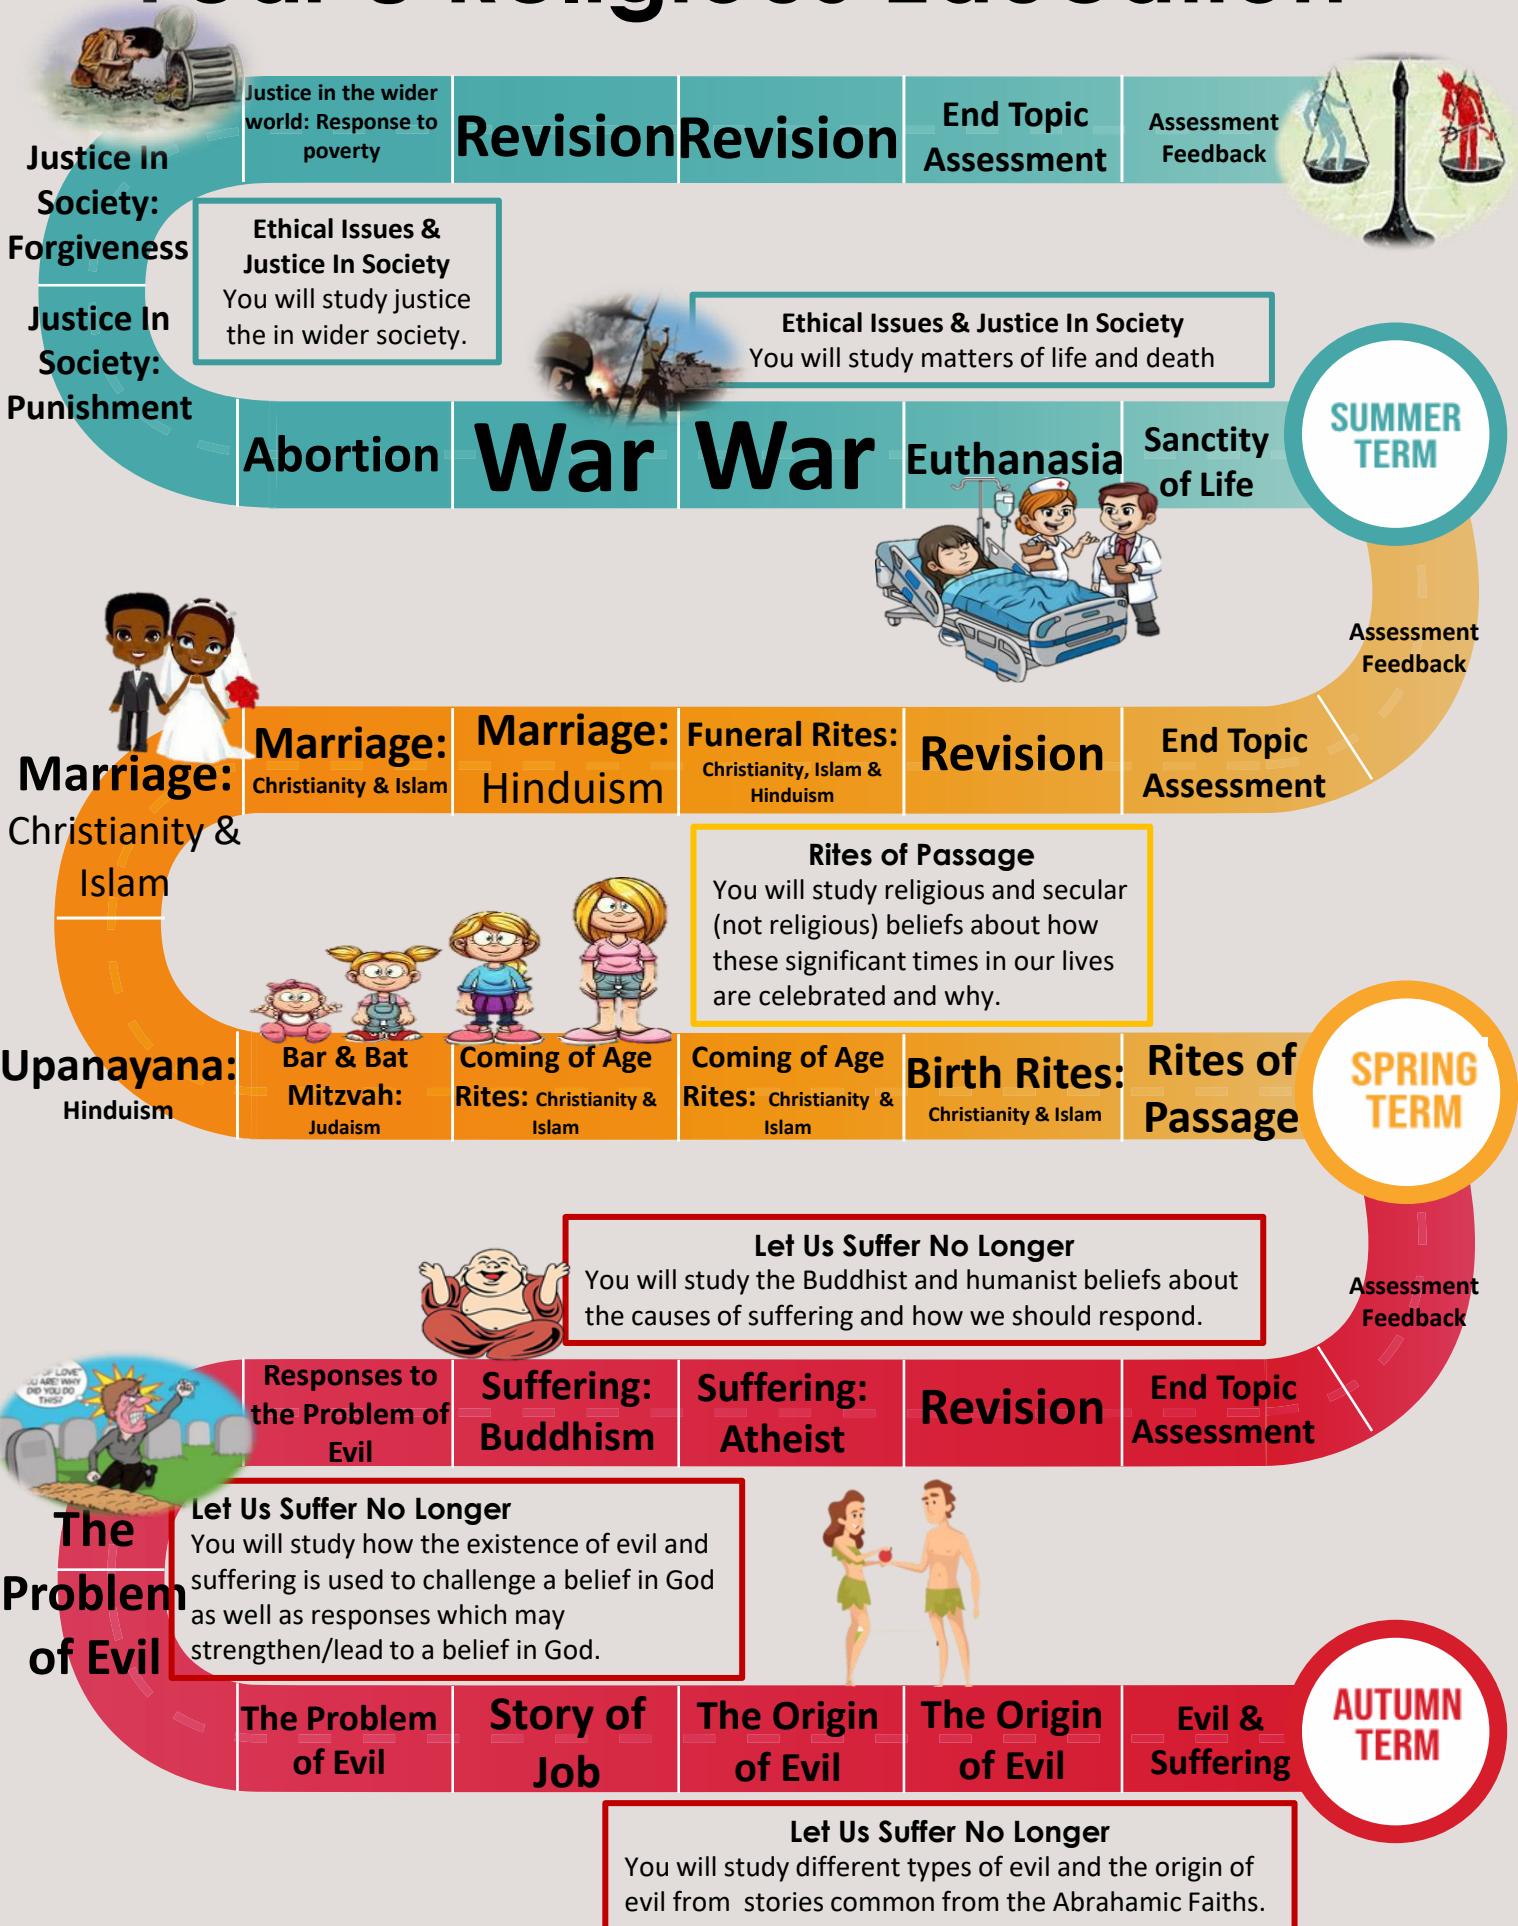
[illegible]

Justice in the wider world: Response to poverty

Revision

Revision

End Topic Assessment

Assessment Feedback

Justice In Society: Forgiveness

Ethical Issues & Justice In Society
You will study justice the in wider society.

Justice In Society: Punishment

Ethical Issues & Justice In Society
You will study matters of life and death

Abortion

War

War

Euthanasia

Sanctity of Life

SUMMER TERM

Assessment Feedback

Marriage: Christianity & Islam

Marriage: Christianity & Islam

Marriage: Hinduism

Funeral Rites: Christianity, Islam & Hinduism

Revision

End Topic Assessment

Rites of Passage
You will study religious and secular (not religious) beliefs about how these significant times in our lives are celebrated and why.

Upanayana: Hinduism

Bar & Bat Mitzvah: Judaism

Coming of Age Rites: Christianity & Islam

Coming of Age Rites: Christianity & Islam

Birth Rites: Christianity & Islam

Rites of Passage

SPRING TERM

Let Us Suffer No Longer
You will study the Buddhist and humanist beliefs about the causes of suffering and how we should respond.

Assessment Feedback

Responses to the Problem of Evil

Suffering: Buddhism

Suffering: Atheist

Revision

End Topic Assessment

The Problem of Evil

Let Us Suffer No Longer
You will study how the existence of evil and suffering is used to challenge a belief in God as well as responses which may strengthen/lead to a belief in God.

The Problem of Evil

Story of Job

The Origin of Evil

The Origin of Evil

Evil & Suffering

AUTUMN TERM

Let Us Suffer No Longer
You will study different types of evil and the origin of evil from stories common from the Abrahamic Faiths.